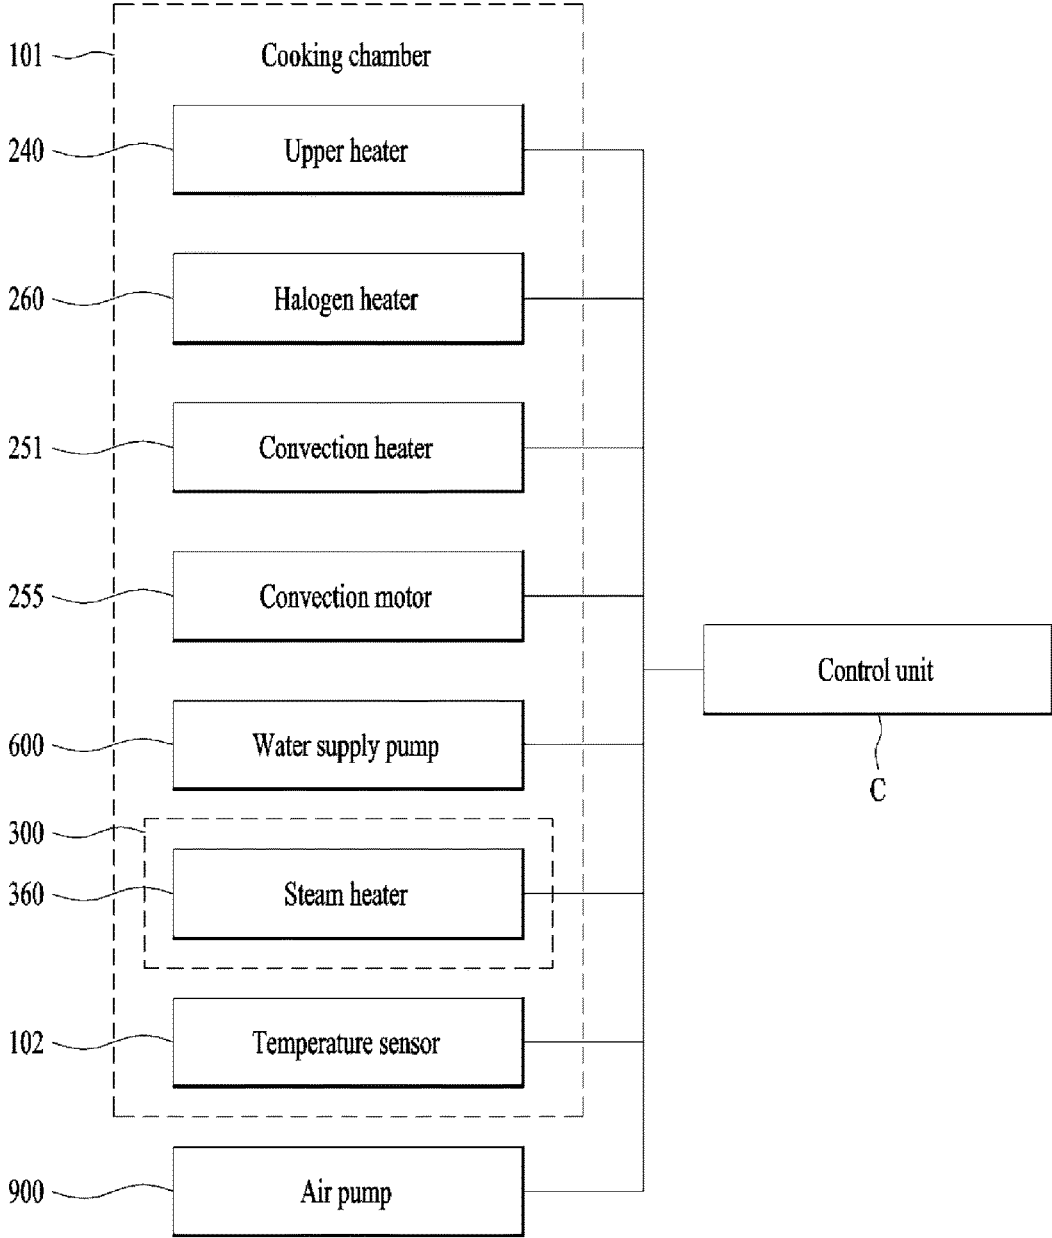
101
Cooking chamber

240
Upper heater

260
Halogen heater

251
Convection heater

255
Convection motor

Control unit
C

600
Water supply pump

300
360
Steam heater

102
Temperature sensor

900
Air pump